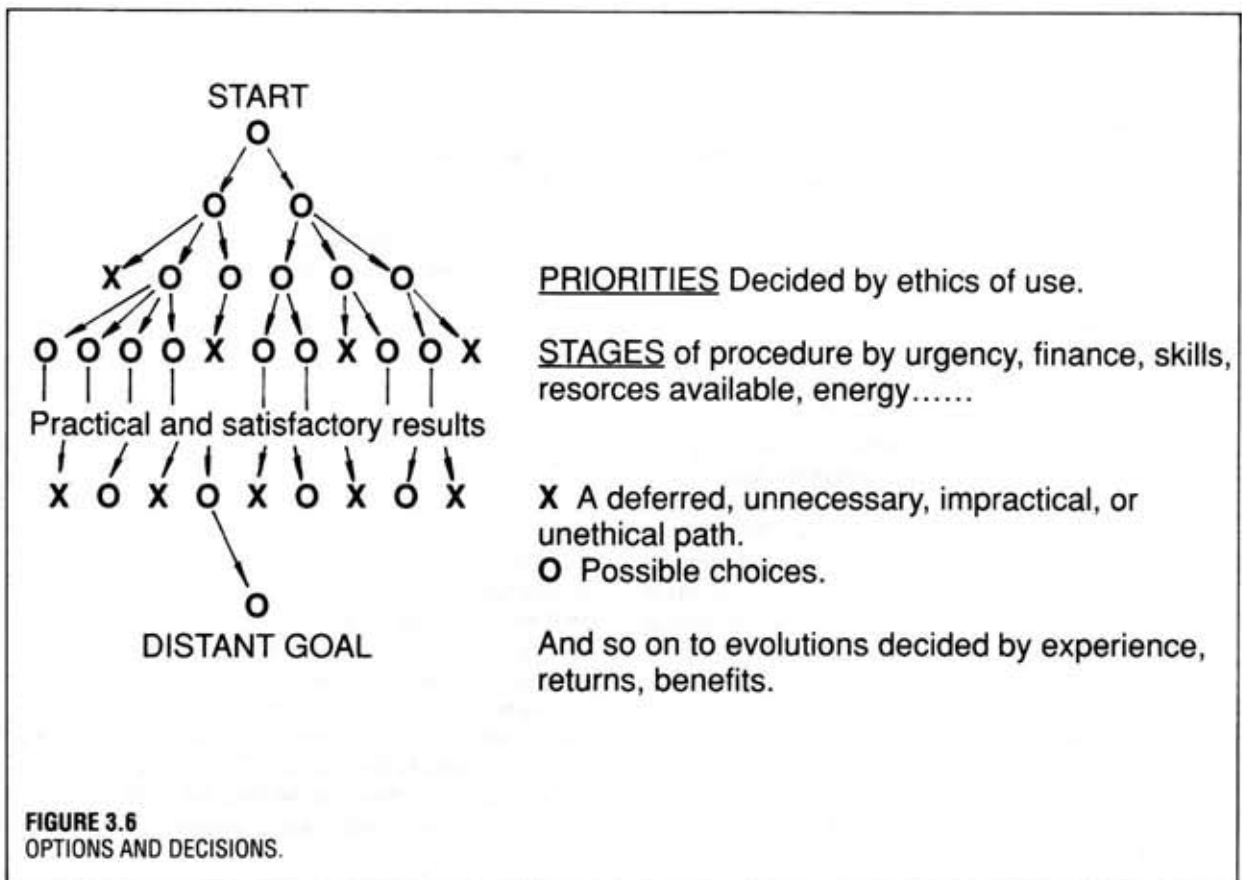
START
O
O O
X O O O O O
O O O O X O O X O O X
Practical and satisfactory results
X O X O X O X O X
O
DISTANT GOAL

PRIORITIES Decided by ethics of use.

STAGES of procedure by urgency, finance, skills, resorces available, energy......

X A deferred, unnecessary, impractical, or unethical path.
O Possible choices.

And so on to evolutions decided by experience, returns, benefits.

FIGURE 3.6
OPTIONS AND DECISIONS.